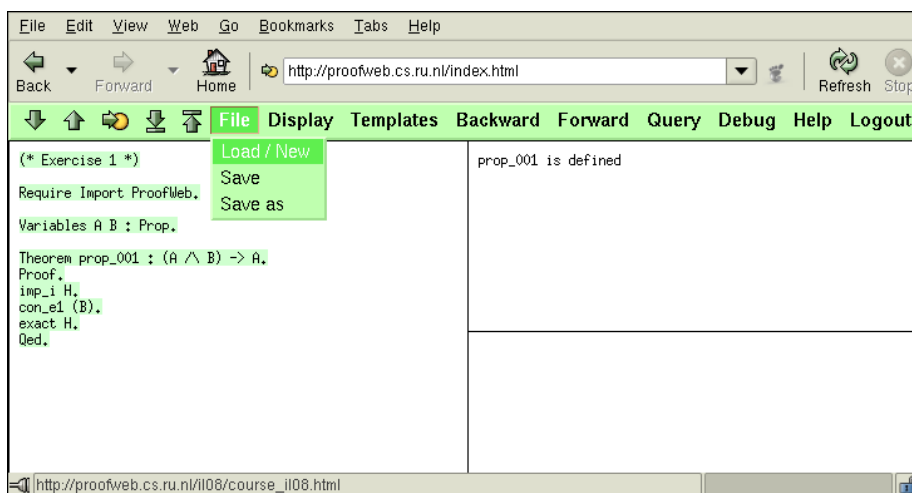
File Edit View Web Go Bookmarks Tabs Help

Back Forward Home http://proofweb.cs.ru.nl/index.html Refresh Stop

File Display Templates Backward Forward Query Debug Help Logout

Load / New
Save
Save as

(* Exercise 1 *)

Require Import ProofWeb.

Variables A B : Prop.

Theorem prop_001 : (A /\ B) -> A.
Proof.
imp_i H.
con_e1 (B).
exact H.
Qed.

prop_001 is defined

http://proofweb.cs.ru.nl/il08/course_il08.html